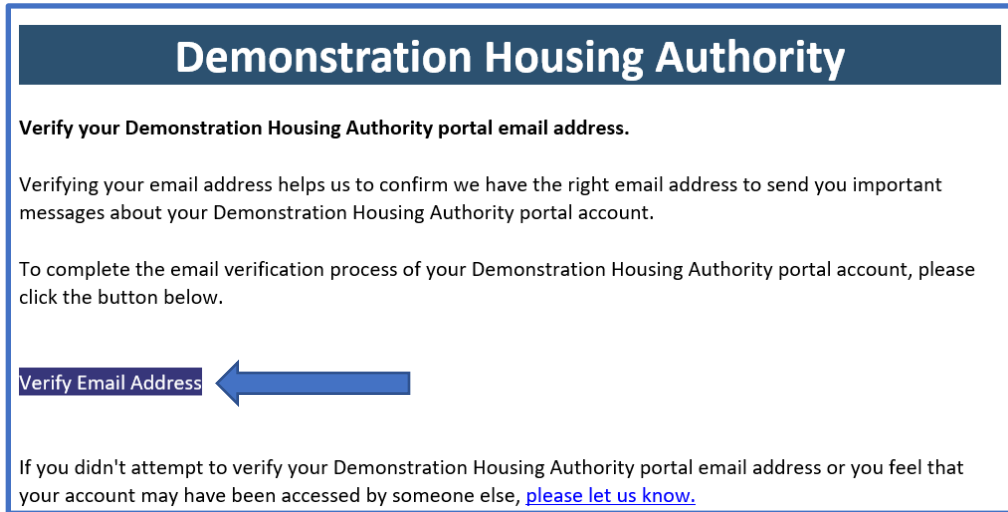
Demonstration Housing Authority

Verify your Demonstration Housing Authority portal email address.

Verifying your email address helps us to confirm we have the right email address to send you important messages about your Demonstration Housing Authority portal account.

To complete the email verification process of your Demonstration Housing Authority portal account, please click the button below.

Verify Email Address

If you didn't attempt to verify your Demonstration Housing Authority portal email address or you feel that your account may have been accessed by someone else, please let us know.